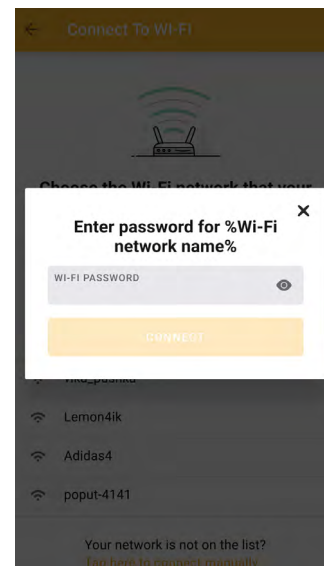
Connect To Wi-Fi

Choose the Wi-Fi network that your

Enter password for %Wi-Fi network name%

×

WI-FI PASSWORD

CONNECT

viko_pushka

Lemon4ik

Adidas4

poput-4141

Your network is not on the list?
Tap here to connect manually